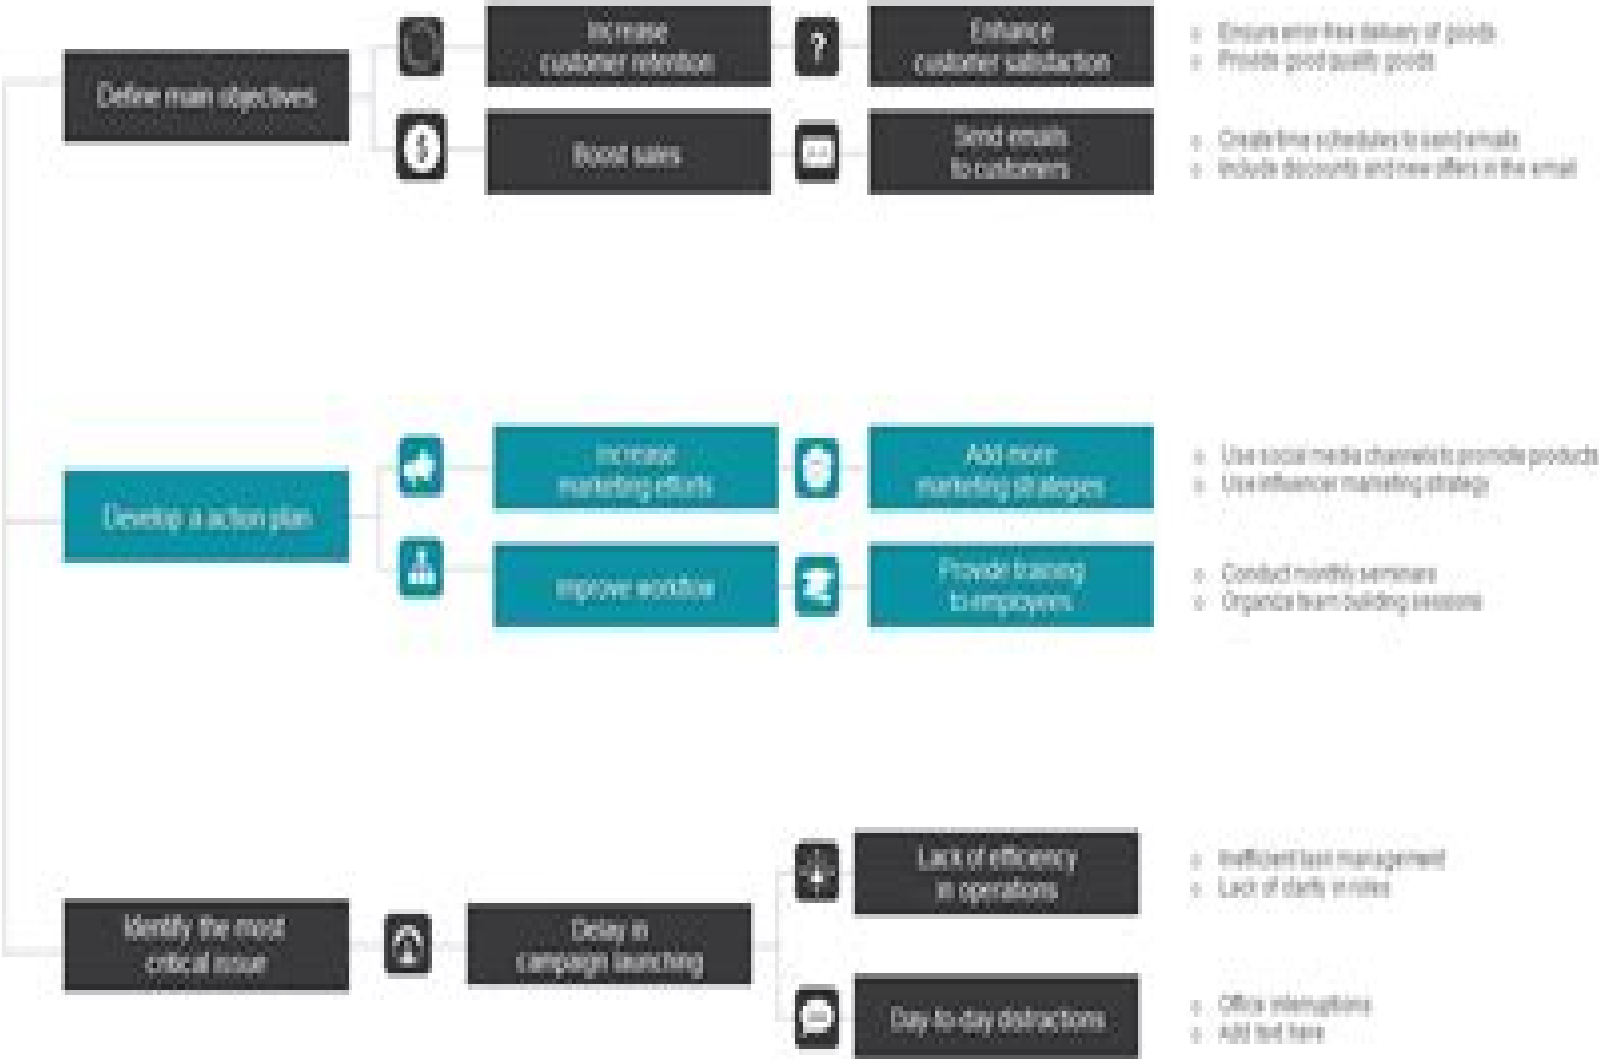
Define main objectives

Increase customer retention

Enhance customer satisfaction

- Ensure error free delivery of goods
- Provide good quality goods

Boost sales

Send emails to customers

- Create time schedules to send emails
- Include discounts and new offers in the email

Develop a action plan

Increase marketing efforts

Add more marketing strategies

- Use social media channels to promote products
- Use influencer marketing strategy

Improve workflow

Provide training to employees

- Conduct monthly seminars
- Organize team building sessions

Identify the most critical issue

Delay in campaign launching

Lack of efficiency in operations

- Inefficient task management
- Lack of clarity in roles

Day-to-day distractions

- Office interruptions
- Add text here